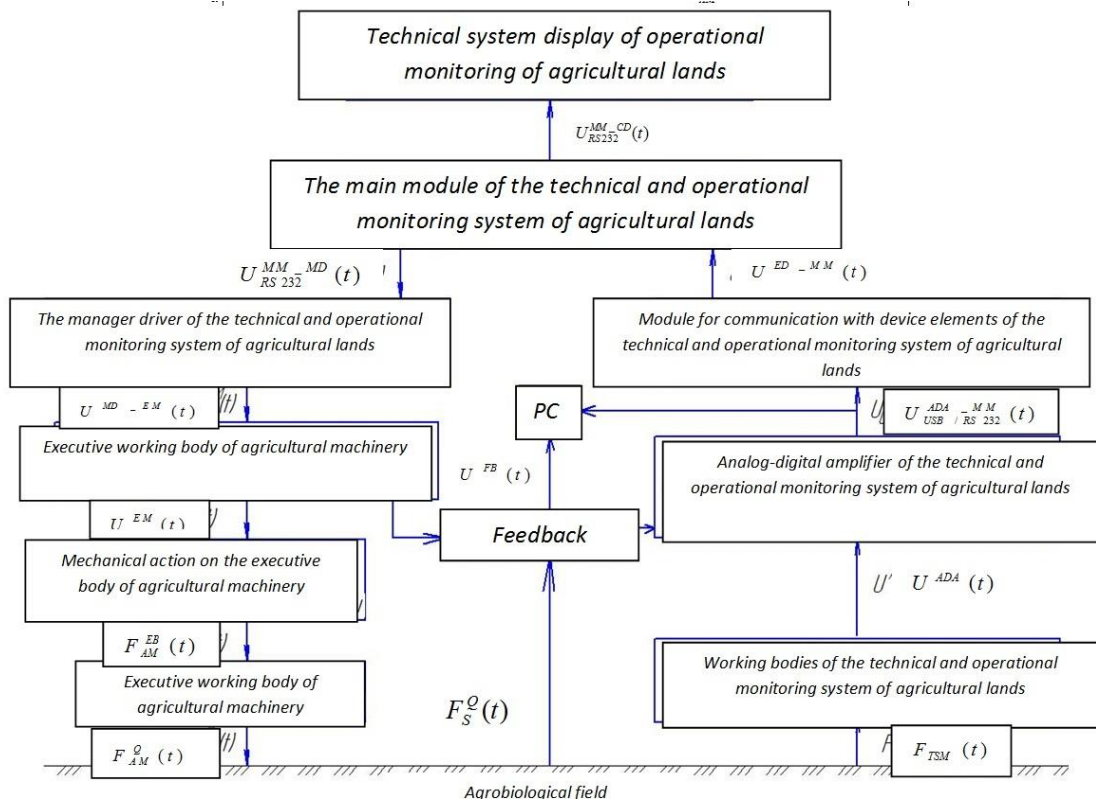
Technical system display of operational monitoring of agricultural lands

$U_{RS232}^{MM-CD}(t)$

The main module of the technical and operational monitoring system of agricultural lands

$U_{RS232}^{MM-MD}(t)$

$U^{ED-MM}(t)$

The manager driver of the technical and operational monitoring system of agricultural lands

Module for communication with device elements of the technical and operational monitoring system of agricultural lands

$U^{MD-EM}(t)$

PC

$U_{USB/RS232}^{ADA-MM}(t)$

Executive working body of agricultural machinery

$U^{FB}(t)$

Analog-digital amplifier of the technical and operational monitoring system of agricultural lands

$U^{EM}(t)$

Feedback

Mechanical action on the executive body of agricultural machinery

$U^{ADA}(t)$

$F_{AM}^{EB}(t)$

Working bodies of the technical and operational monitoring system of agricultural lands

Executive working body of agricultural machinery

$F_S^Q(t)$

$F_{AM}^Q(t)$

$F_{TSM}(t)$

Agrobiological field